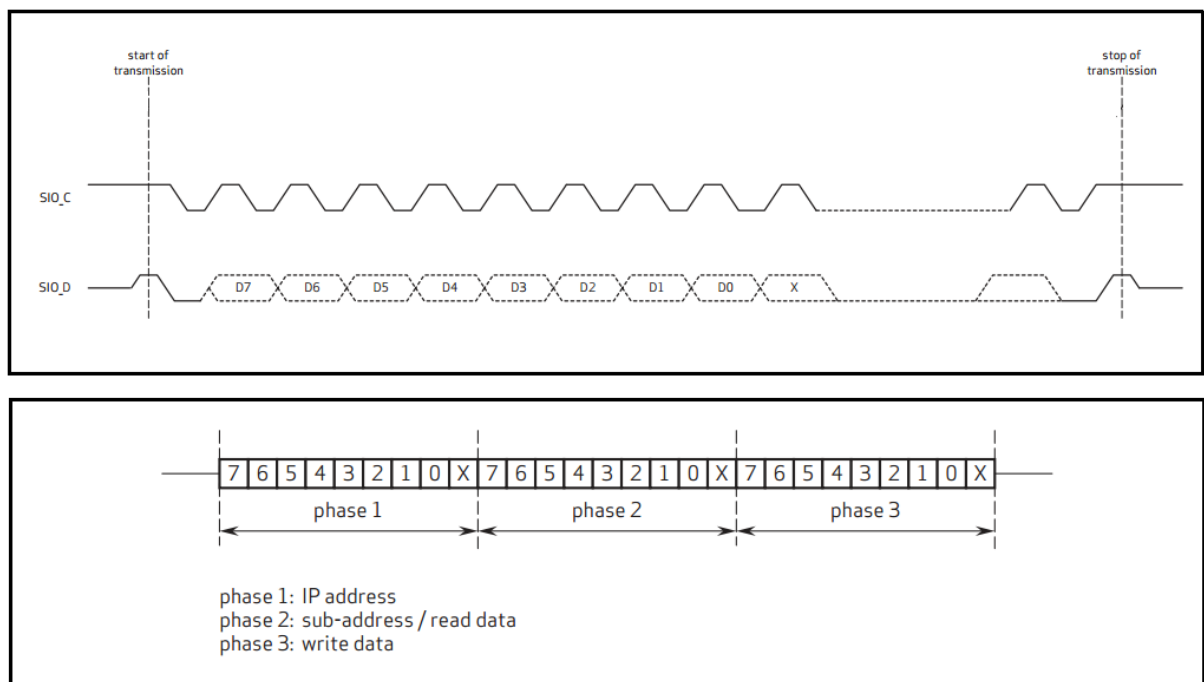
start of transmission

stop of transmission

SIO_C

SIO_D

D7 D6 D5 D4 D3 D2 D1 D0 X

7 6 5 4 3 2 1 0 X 7 6 5 4 3 2 1 0 X 7 6 5 4 3 2 1 0 X

phase 1

phase 2

phase 3

phase 1: IP address
phase 2: sub-address / read data
phase 3: write data